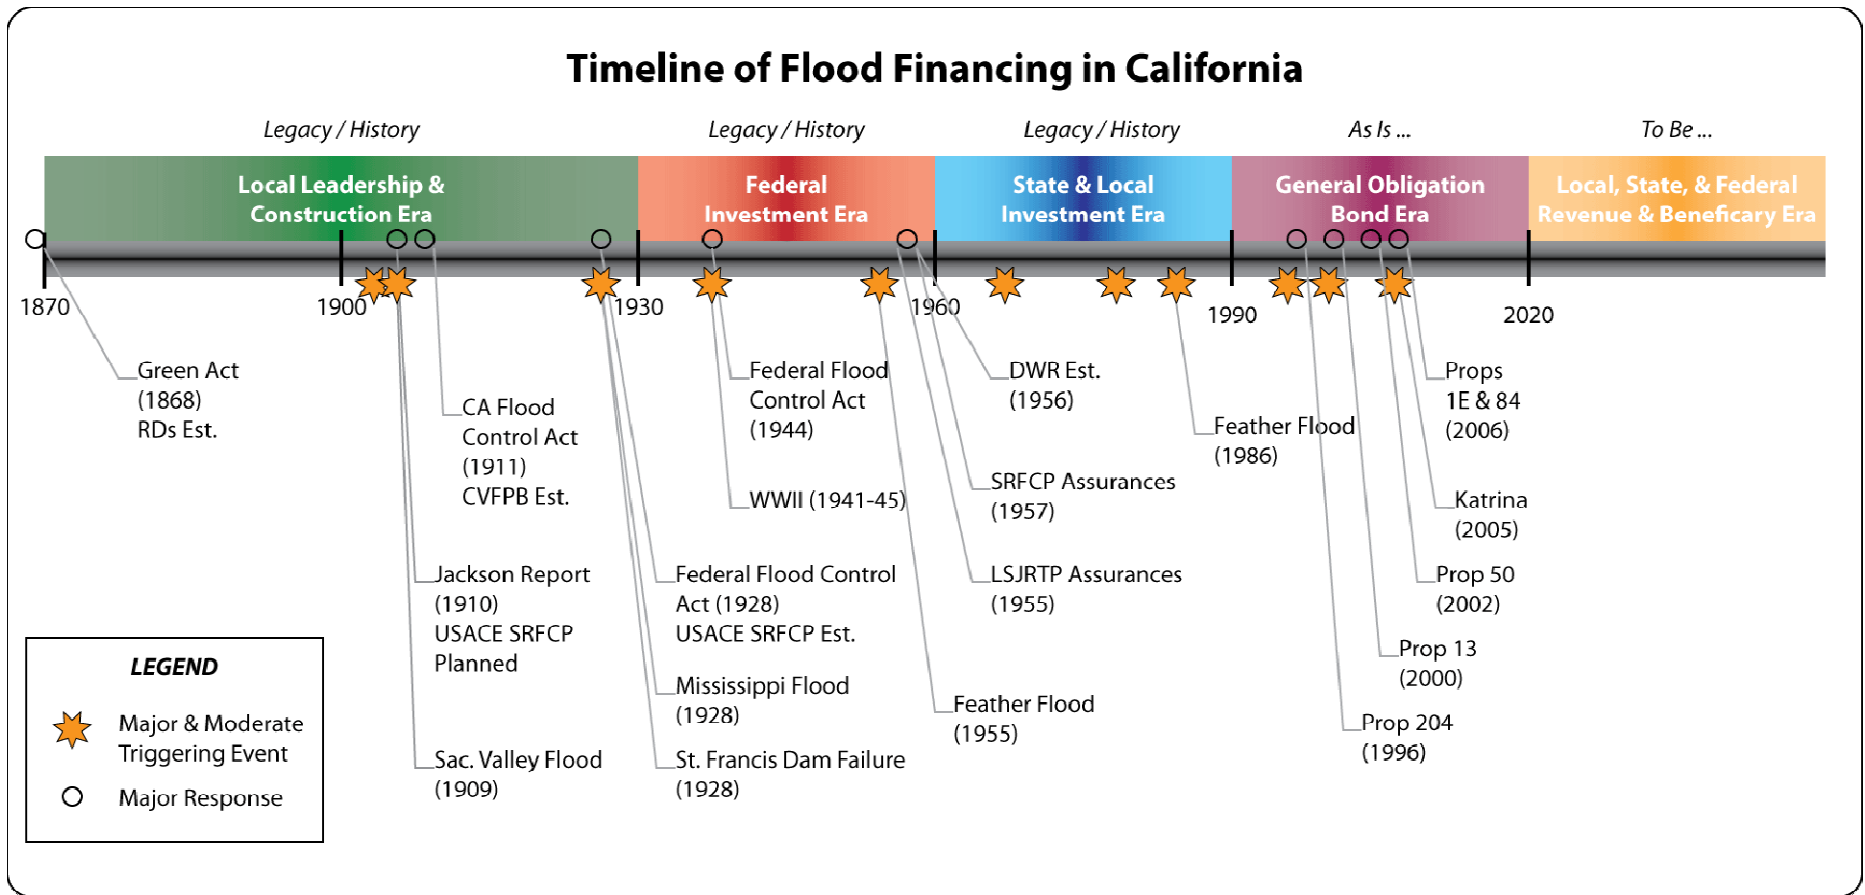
Timeline of Flood Financing in California

Legacy / History

Legacy / History

Legacy / History

As Is ...

To Be ...

Local Leadership & Construction Era

Federal Investment Era

State & Local Investment Era

General Obligation Bond Era

Local, State, & Federal Revenue & Beneficary Era

1870

1900

1930

1960

1990

2020

Green Act (1868) RDs Est.

CA Flood Control Act (1911) CVFPB Est.

Jackson Report (1910) USACE SRFCP Planned

Sac. Valley Flood (1909)

Federal Flood Control Act (1928) USACE SRFCP Est.

Mississippi Flood (1928)

St. Francis Dam Failure (1928)

Federal Flood Control Act (1944)

WWII (1941-45)

Feather Flood (1955)

DWR Est. (1956)

SRFCP Assurances (1957)

LSJRTP Assurances (1955)

Feather Flood (1986)

Props 1E & 84 (2006)

Katrina (2005)

Prop 50 (2002)

Prop 13 (2000)

Prop 204 (1996)

LEGEND

Major & Moderate Triggering Event

Major Response